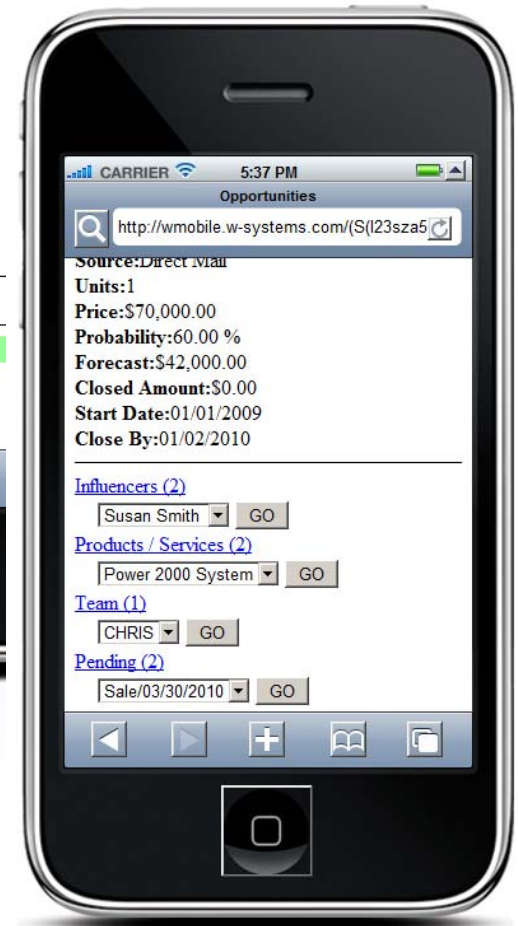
CARRIER 5:37 PM
Opportunities
http://wmobile.w-systems.com/(S(l23sza5
Source:Direct Mail
Units:1
Price:$70,000.00
Probability:60.00 %
Forecast:$42,000.00
Closed Amount:$0.00
Start Date:01/01/2009
Close By:01/02/2010

Influencers (2)
Susan Smith GO
Products / Services (2)
Power 2000 System GO
Team (1)
CHRIS GO
Pending (2)
Sale/03/30/2010 GO